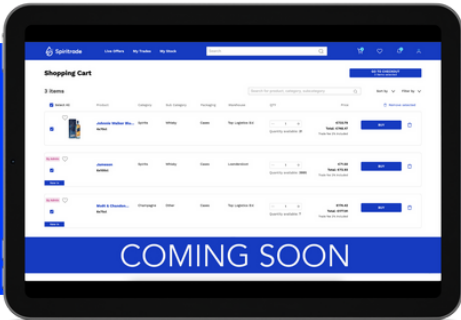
Spiritrade Live Offers My Trades My Stock Search

Shopping Cart

GO TO CHECKOUT

3 Items

Search for products, category, subcategory

Sort by Filter by

Select All Product Category Sub Category Packaging Warehouse QTY Price Remove selected

Johnnie Walker Blu... Spirits Whisky Cases Top Logistics Ltd €728.70 Total: €786.17 BUY

Quantity available: 27

Jameson Spirits Whisky Cases Londonderry €71.60 Total: €72.84 BUY

Quantity available: 2000

Moët & Chandon... Champagne Other Cases Top Logistics Ltd €179.90 Total: €177.00 BUY

Quantity available: 7

COMING SOON